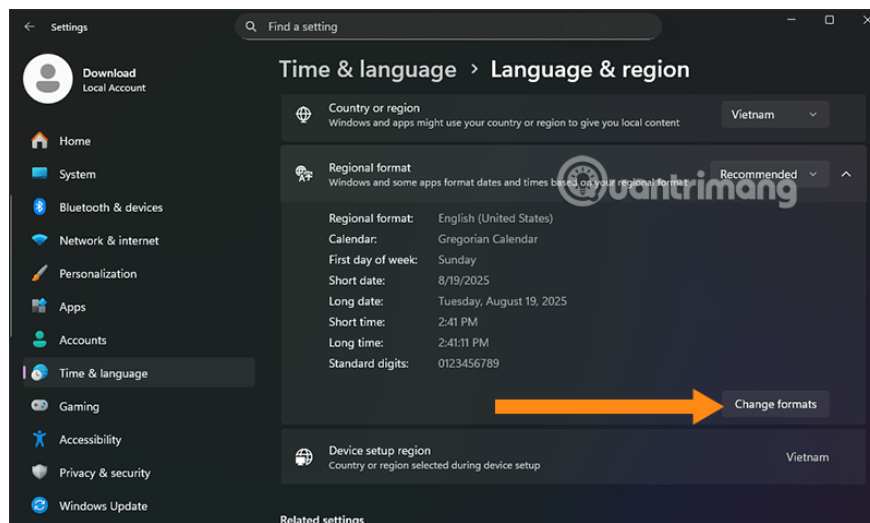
Settings

Find a setting

Download
Local Account

Home
System
Bluetooth & devices
Network & internet
Personalization
Apps
Accounts
Time & language
Gaming
Accessibility
Privacy & security
Windows Update

Time & language > Language & region

Country or region
Windows and apps might use your country or region to give you local content
Vietnam

Regional format
Windows and some apps format dates and times based on your regional format
Recommended

quantrimang

| | |
|---|---|
| Regional format: | English (United States) |
| Calendar: | Gregorian Calendar |
| First day of week: | Sunday |
| Short date: | 8/19/2025 |
| Long date: | Tuesday, August 19, 2025 |
| Short time: | 2:41 PM |
| Long time: | 2:41:11 PM |
| Standard digits: | 0123456789 |

Change formats

Device setup region
Country or region selected during device setup
Vietnam

Related settings